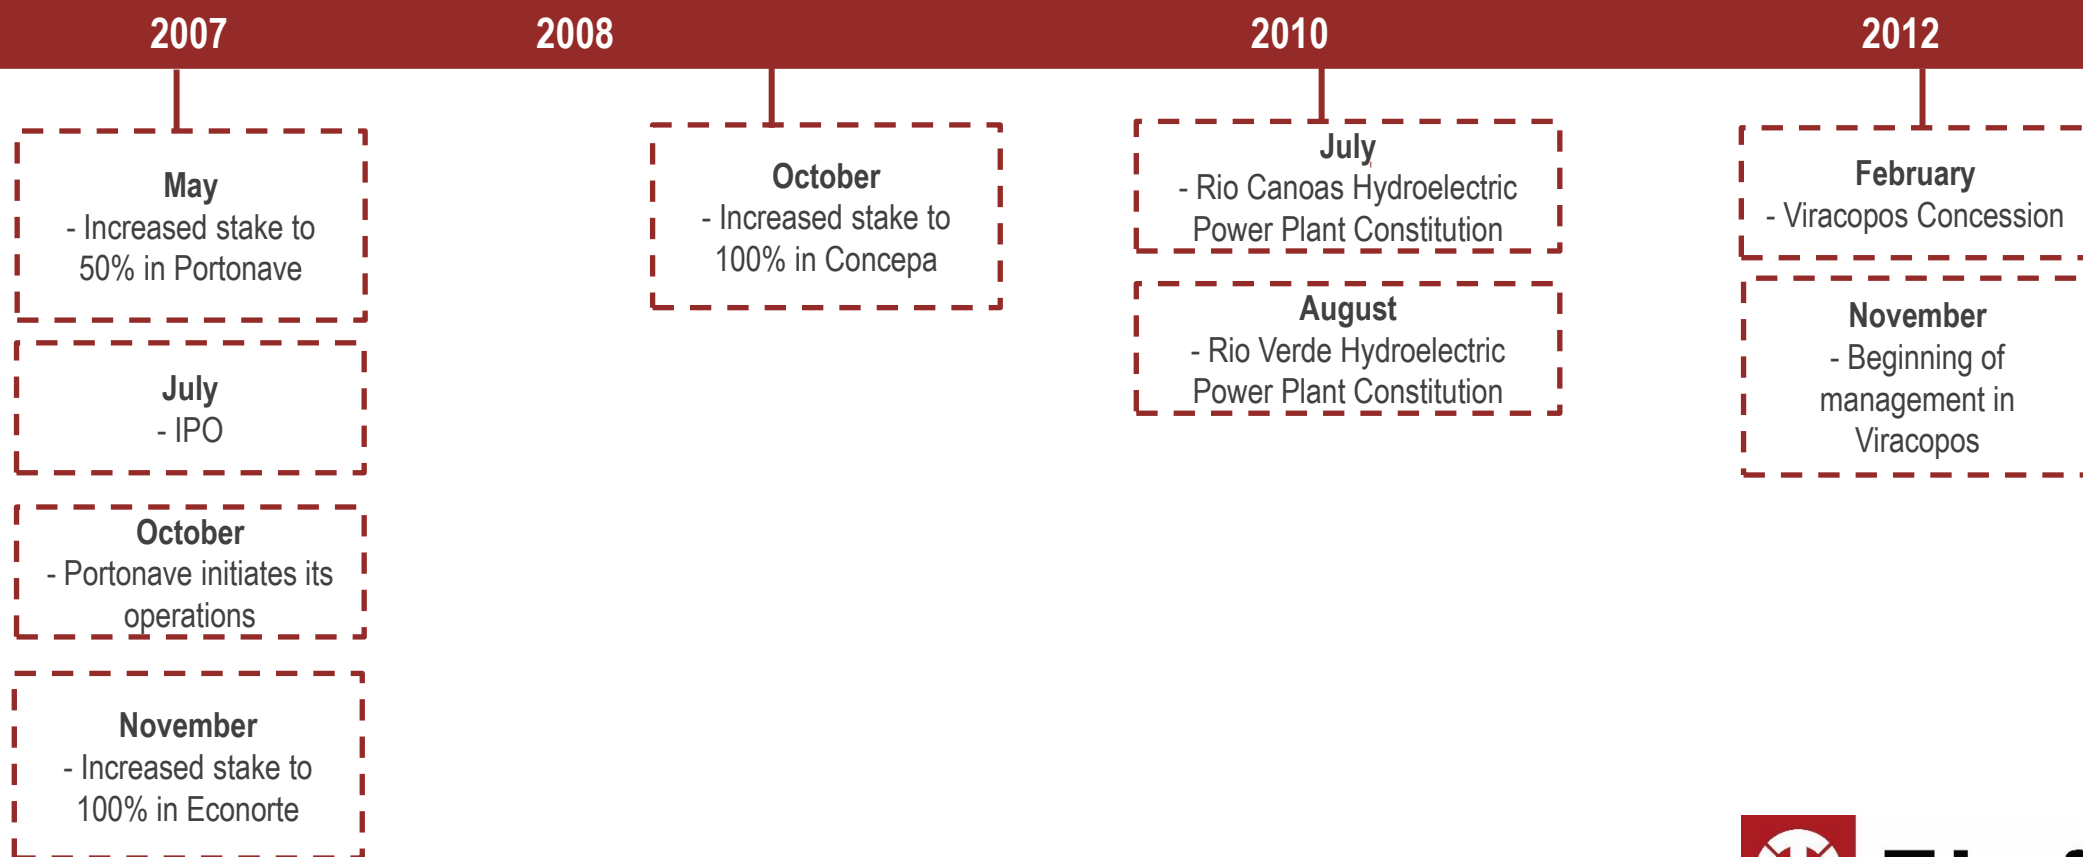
2007 2008 2010 2012

May
- Increased stake to 50% in Portonave

July
- IPO

October
- Portonave initiates its operations

November
- Increased stake to 100% in Econorte

October
- Increased stake to 100% in Concepa

July
- Rio Canoas Hydroelectric Power Plant Constitution

August
- Rio Verde Hydroelectric Power Plant Constitution

February
- Viracopos Concession

November
- Beginning of management in Viracopos